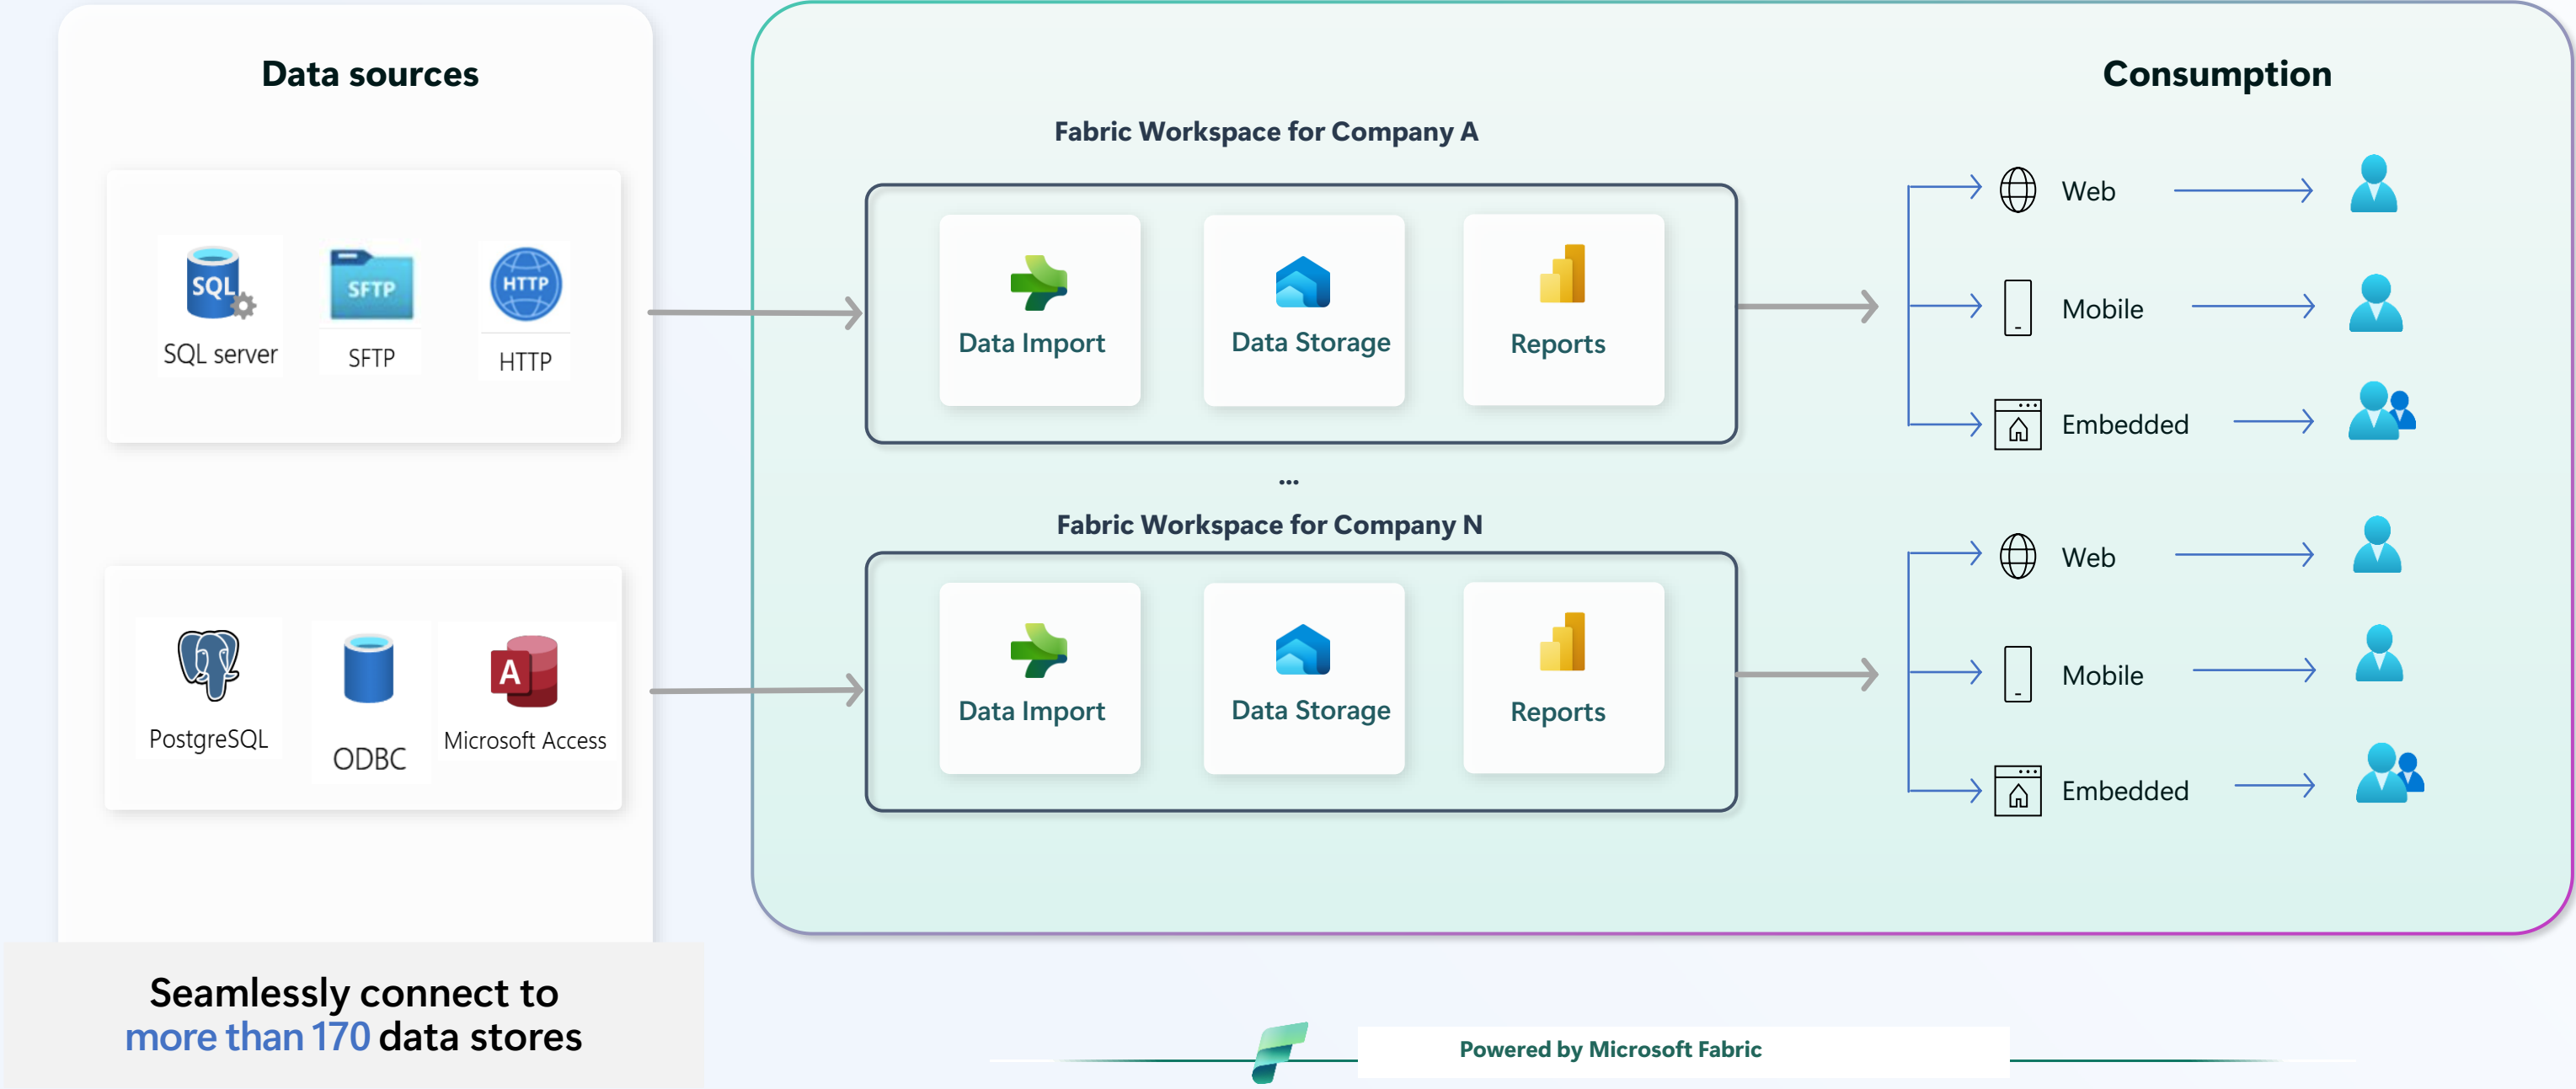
Data sources

SQL SQL server

SFTP SFTP

HTTP HTTP

PostgreSQL

ODBC

A Microsoft Access

Consumption

Fabric Workspace for Company A

Data Import

Data Storage

Reports

Web

Mobile

Embedded

...

Fabric Workspace for Company N

Data Import

Data Storage

Reports

Web

Mobile

Embedded

Seamlessly connect to more than 170 data stores

Powered by Microsoft Fabric